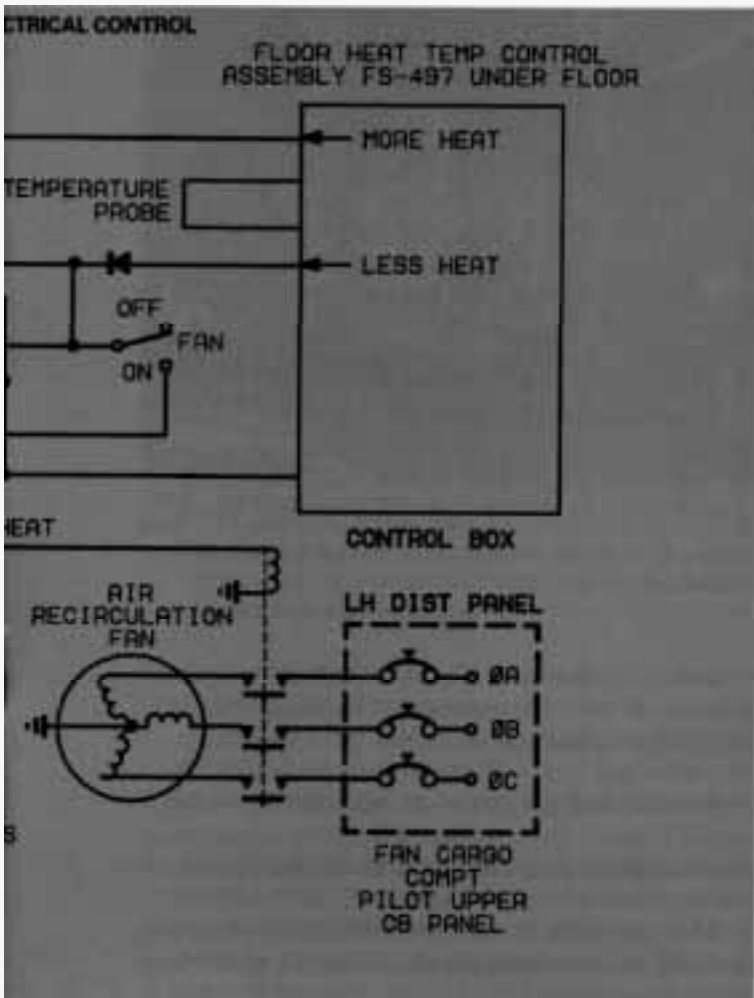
CTRICAL CONTROL

FLOOR HEAT TEMP CONTROL ASSEMBLY FS-497 UNDER FLOOR

MORE HEAT

TEMPERATURE PROBE

LESS HEAT

OFF

FAN

ON

CONTROL BOX

HEAT

AIR RECIRCULATION FAN

LH DIST PANEL

ØA

ØB

ØC

S

FAN CARGO COMPT PILOT UPPER CB PANEL